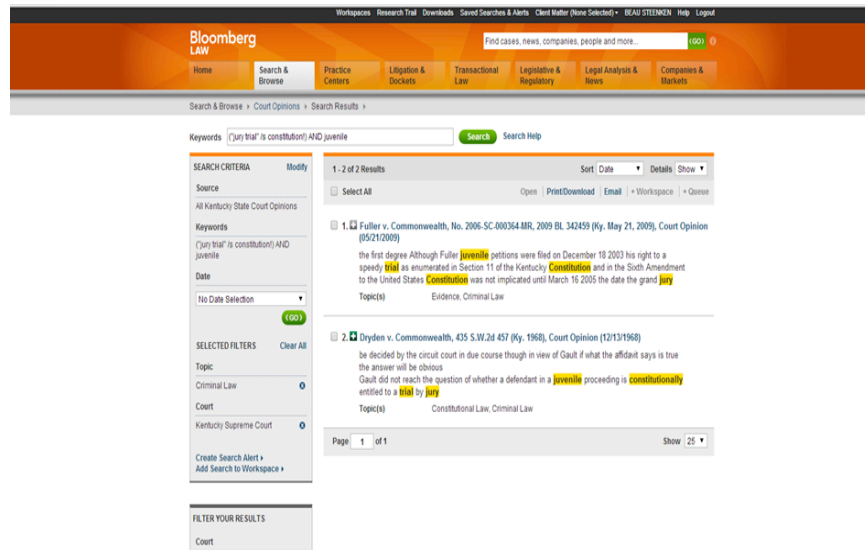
Workspaces Research Trail Downloads Saved Searches & Alerts Client Matter (None Selected) ▾ BEAU STEENKEN Help Logout

Bloomberg LAW

Find cases, news, companies, people and more... (GO)

Home | Search & Browse | Practice Centers | Litigation & Dockets | Transactional Law | Legislative & Regulatory | Legal Analysis & News | Companies & Markets

Search & Browse › Court Opinions › Search Results ›

Keywords ("jury trial" /s constitution!) AND juvenile Search Search Help

SEARCH CRITERIA Modify

Source

All Kentucky State Court Opinions

Keywords

("jury trial" /s constitution!) AND juvenile

Date

No Date Selection

(GO)

SELECTED FILTERS Clear All

Topic

Criminal Law

Court

Kentucky Supreme Court

Create Search Alert ›
Add Search to Workspace ›

FILTER YOUR RESULTS

Court

1 - 2 of 2 Results Sort Date Details Show

Select All Open | Print/Download | Email | + Workspace | + Queue

1. Fuller v. Commonwealth, No. 2006-SC-000364-MR, 2009 BL 342459 (Ky. May 21, 2009), Court Opinion (05/21/2009)

the first degree Although Fuller juvenile petitions were filed on December 18 2003 his right to a speedy trial as enumerated in Section 11 of the Kentucky Constitution and in the Sixth Amendment to the United States Constitution was not implicated until March 16 2005 the date the grand jury

Topic(s) Evidence, Criminal Law

2. Dryden v. Commonwealth, 435 S.W.2d 457 (Ky. 1968), Court Opinion (12/13/1968)

be decided by the circuit court in due course though in view of Gault if what the affidavit says is true the answer will be obvious
Gault did not reach the question of whether a defendant in a juvenile proceeding is constitutionally entitled to a trial by jury

Topic(s) Constitutional Law, Criminal Law

Page 1 of 1 Show 25